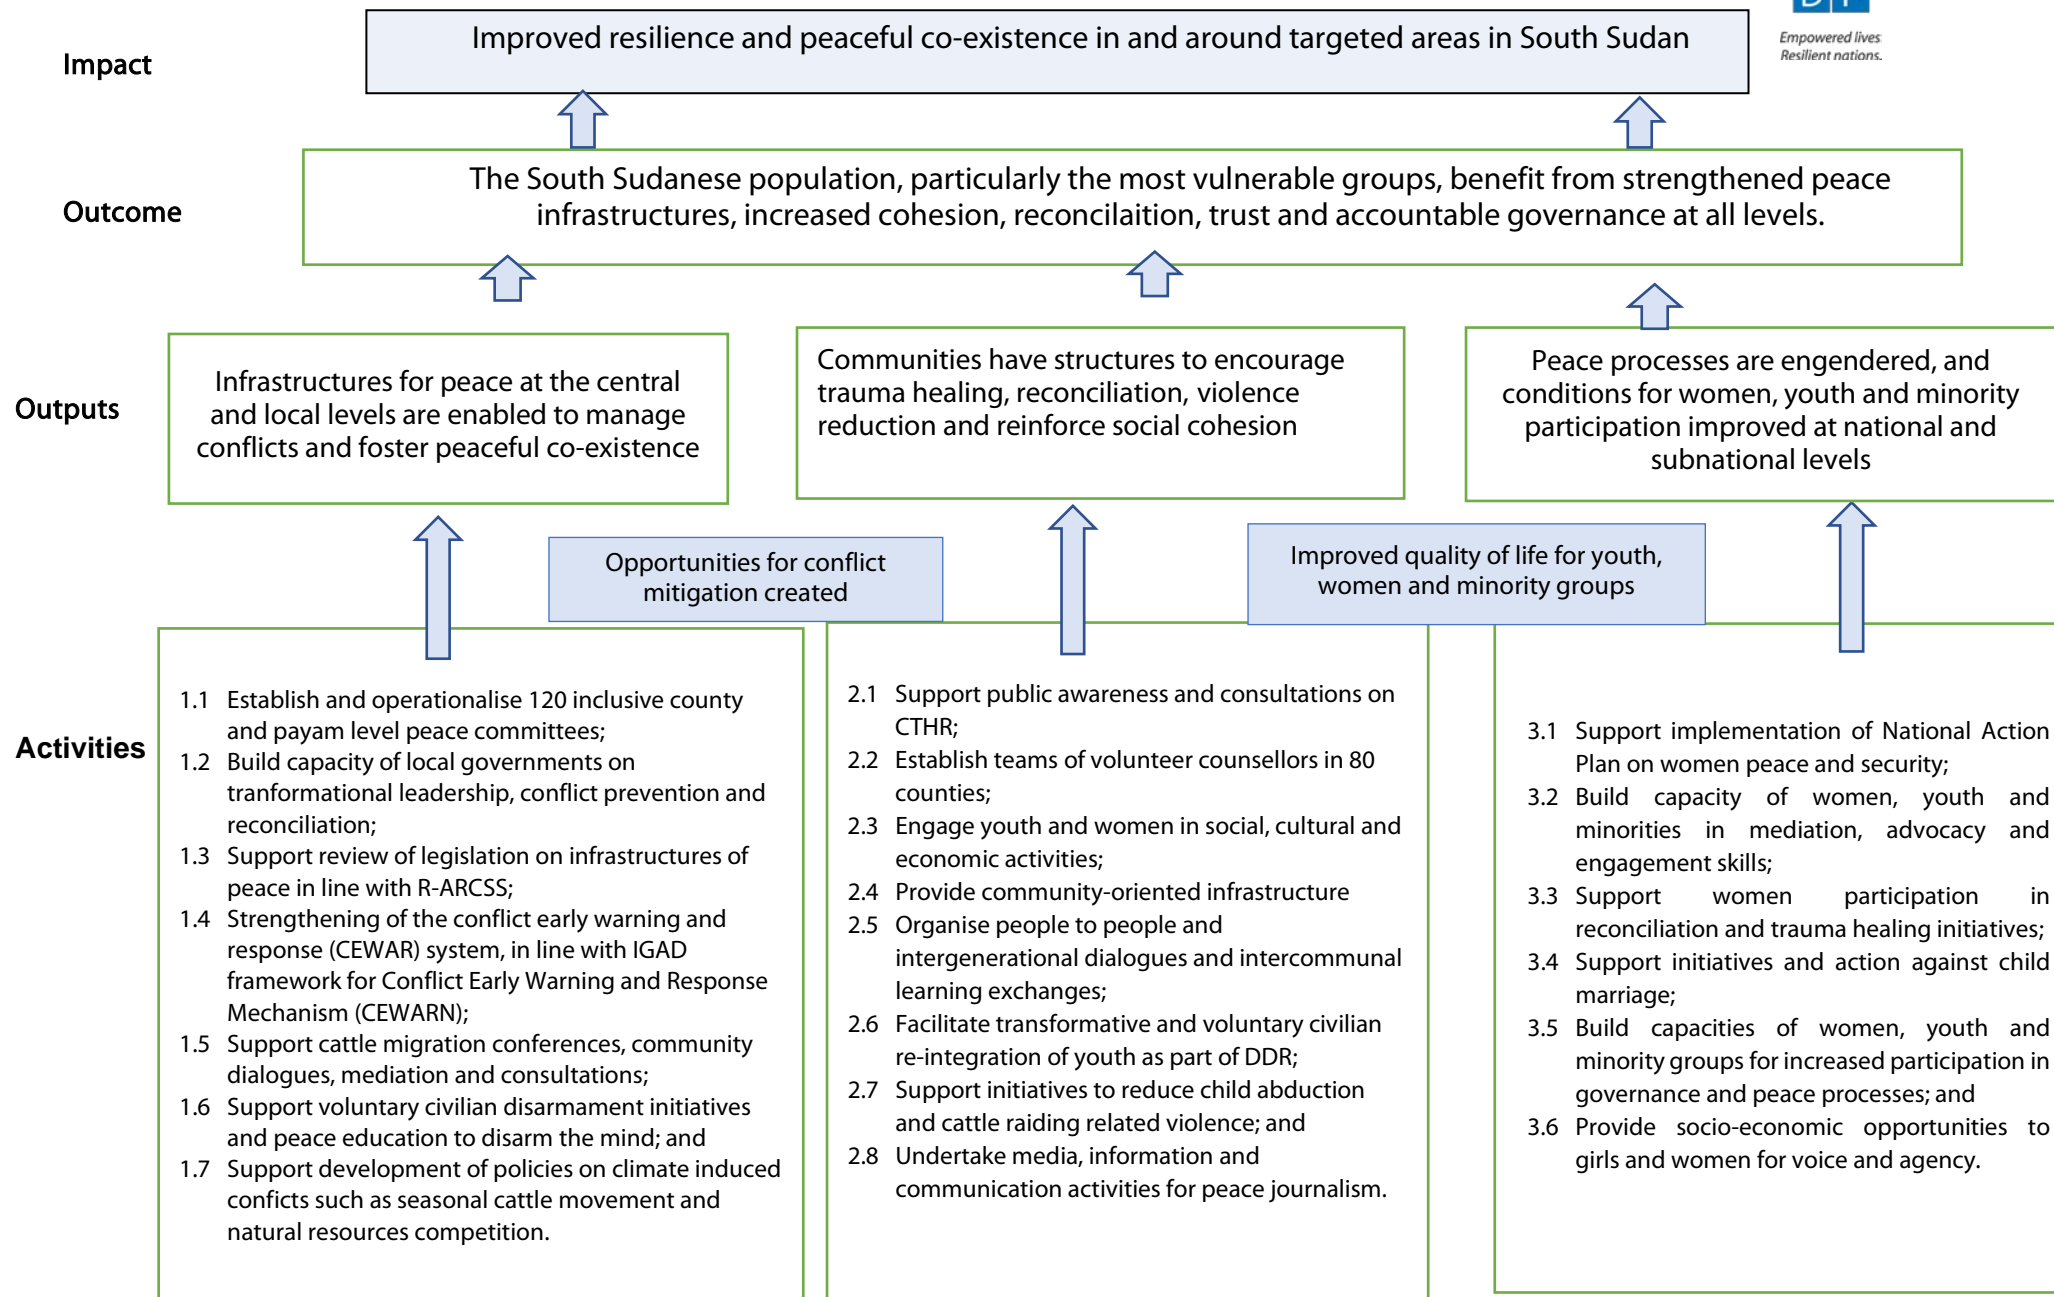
Empowered lives
Resilient nations.

Impact

Improved resilience and peaceful co-existence in and around targeted areas in South Sudan

Outcome

The South Sudanese population, particularly the most vulnerable groups, benefit from strengthened peace infrastructures, increased cohesion, reconcilaition, trust and accountable governance at all levels.

Outputs

Infrastructures for peace at the central and local levels are enabled to manage conflicts and foster peaceful co-existence

Communities have structures to encourage trauma healing, reconciliation, violence reduction and reinforce social cohesion

Peace processes are engendered, and conditions for women, youth and minority participation improved at national and subnational levels

Opportunities for conflict mitigation created

Improved quality of life for youth, women and minority groups

Activities

1.1 Establish and operationalise 120 inclusive county and payam level peace committees;
1.2 Build capacity of local governments on tranformational leadership, conflict prevention and reconciliation;
1.3 Support review of legislation on infrastructures of peace in line with R-ARCSS;
1.4 Strengthening of the conflict early warning and response (CEWAR) system, in line with IGAD framework for Conflict Early Warning and Response Mechanism (CEWARN);
1.5 Support cattle migration conferences, community dialogues, mediation and consultations;
1.6 Support voluntary civilian disarmament initiatives and peace education to disarm the mind; and
1.7 Support development of policies on climate induced confticts such as seasonal cattle movement and natural resources competition.

2.1 Support public awareness and consultations on CTHR;
2.2 Establish teams of volunteer counsellors in 80 counties;
2.3 Engage youth and women in social, cultural and economic activities;
2.4 Provide community-oriented infrastructure
2.5 Organise people to people and intergenerational dialogues and intercommunal learning exchanges;
2.6 Facilitate transformative and voluntary civilian re-integration of youth as part of DDR;
2.7 Support initiatives to reduce child abduction and cattle raiding related violence; and
2.8 Undertake media, information and communication activities for peace journalism.

3.1 Support implementation of National Action Plan on women peace and security;
3.2 Build capacity of women, youth and minorities in mediation, advocacy and engagement skills;
3.3 Support women participation in reconciliation and trauma healing initiatives;
3.4 Support initiatives and action against child marriage;
3.5 Build capacities of women, youth and minority groups for increased participation in governance and peace processes; and
3.6 Provide socio-economic opportunities to girls and women for voice and agency.